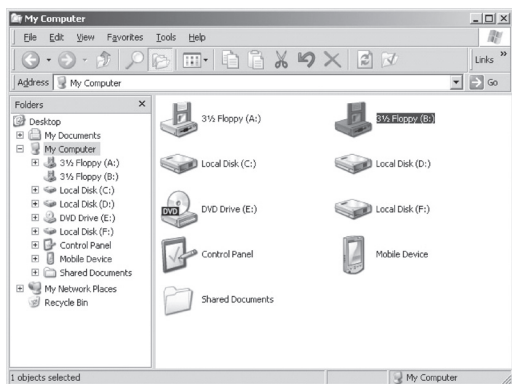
My Computer

File Edit View Favorites Tools Help

Links »

Address My Computer

Go

Folders ×

Desktop
My Documents
My Computer
3½ Floppy (A:)
3½ Floppy (B:)
Local Disk (C:)
Local Disk (D:)
DVD Drive (E:)
Local Disk (F:)
Control Panel
Mobile Device
Shared Documents
My Network Places
Recycle Bin

3½ Floppy (A:)
3½ Floppy (B:)
Local Disk (C:)
Local Disk (D:)
DVD
DVD Drive (E:)
Local Disk (F:)
Control Panel
Mobile Device
Shared Documents

1 objects selected

My Computer